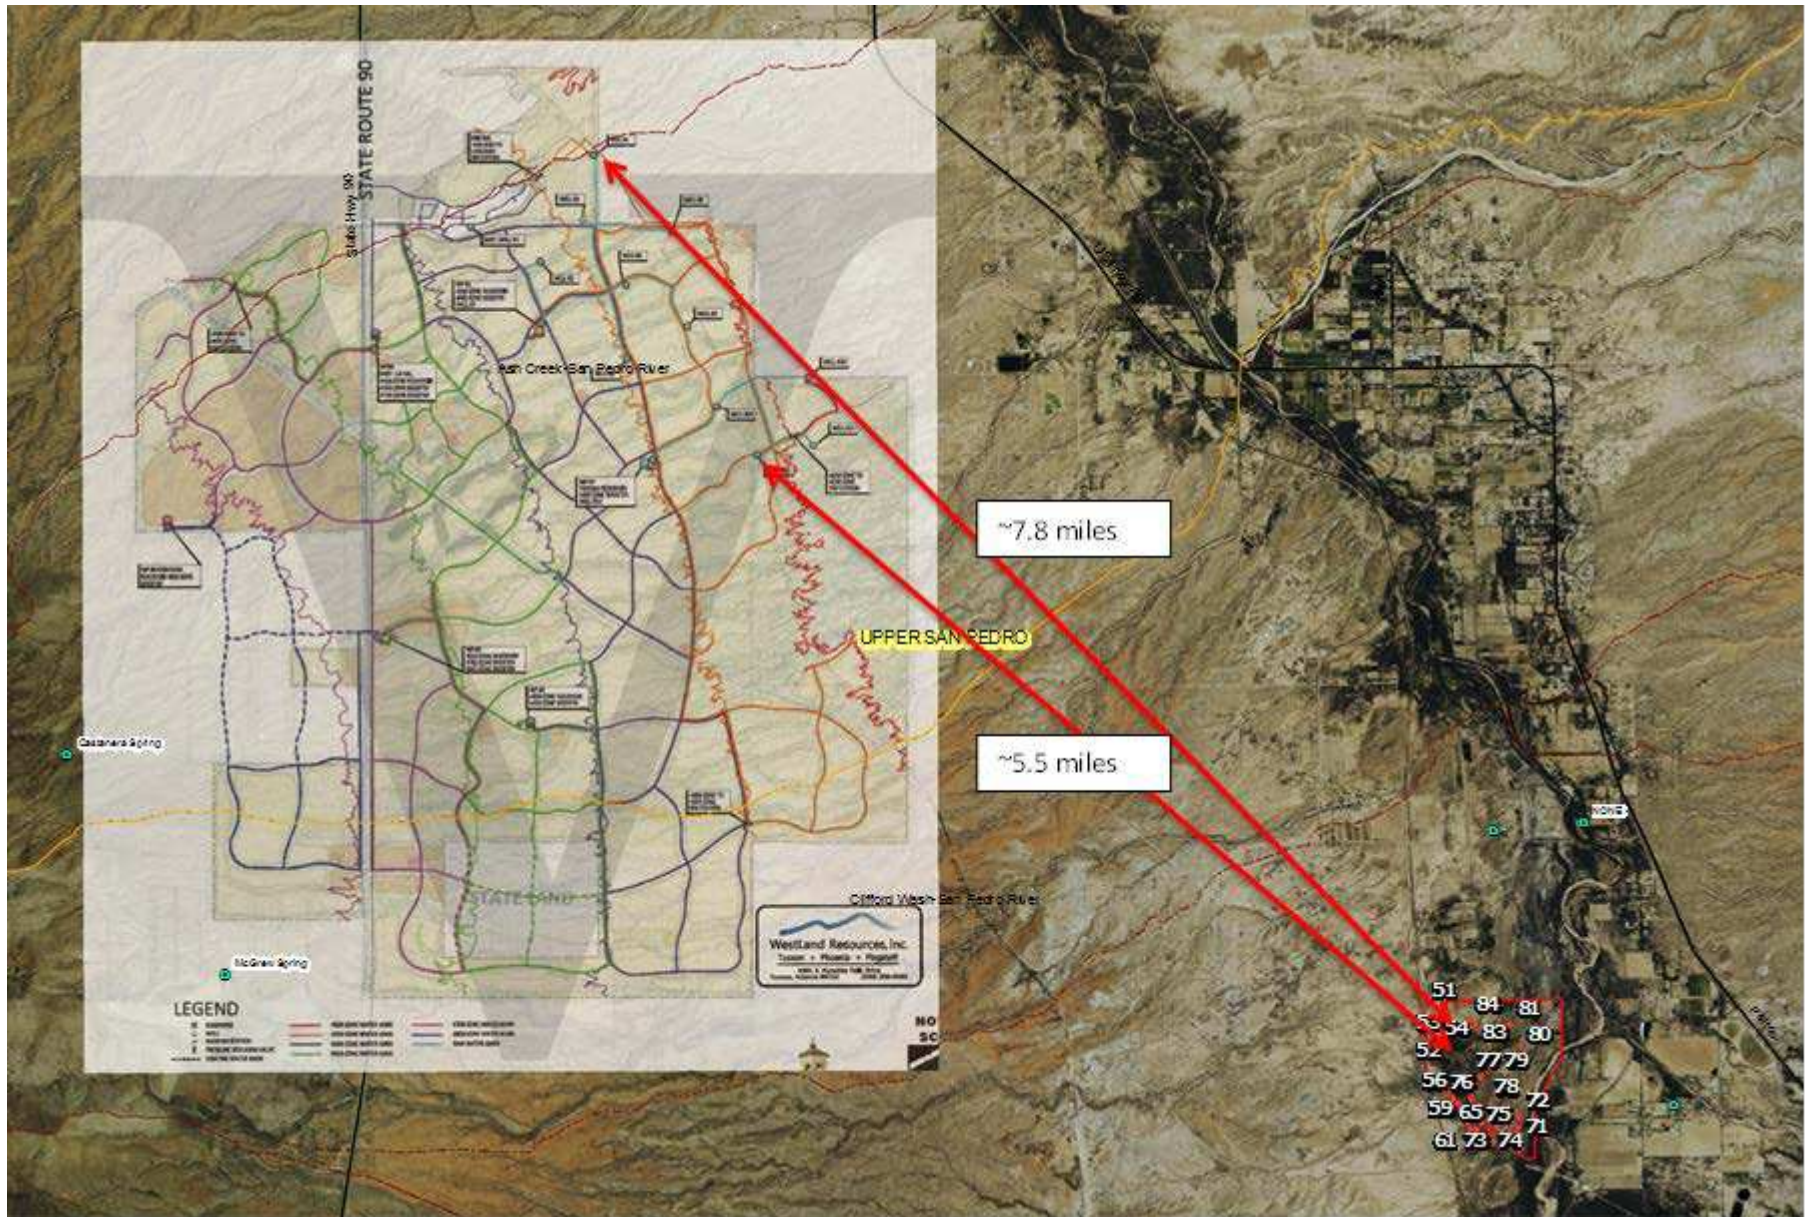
STATE ROUTE 90

State Hwy 90

Ash Creek-San Pedro River

~7.8 miles

UPPER SAN PEDRO

~5.5 miles

Castanera Spring

McGrew Spring

STATE LAND

Clifford Wash-San Pedro River

WestLand Resources, Inc.
Tucson • Phoenix • Flagstaff

LEGEND

51
84
81
53
54
83
80
52
77
79
56
76
78
72
59
65
75
71
61
73
74